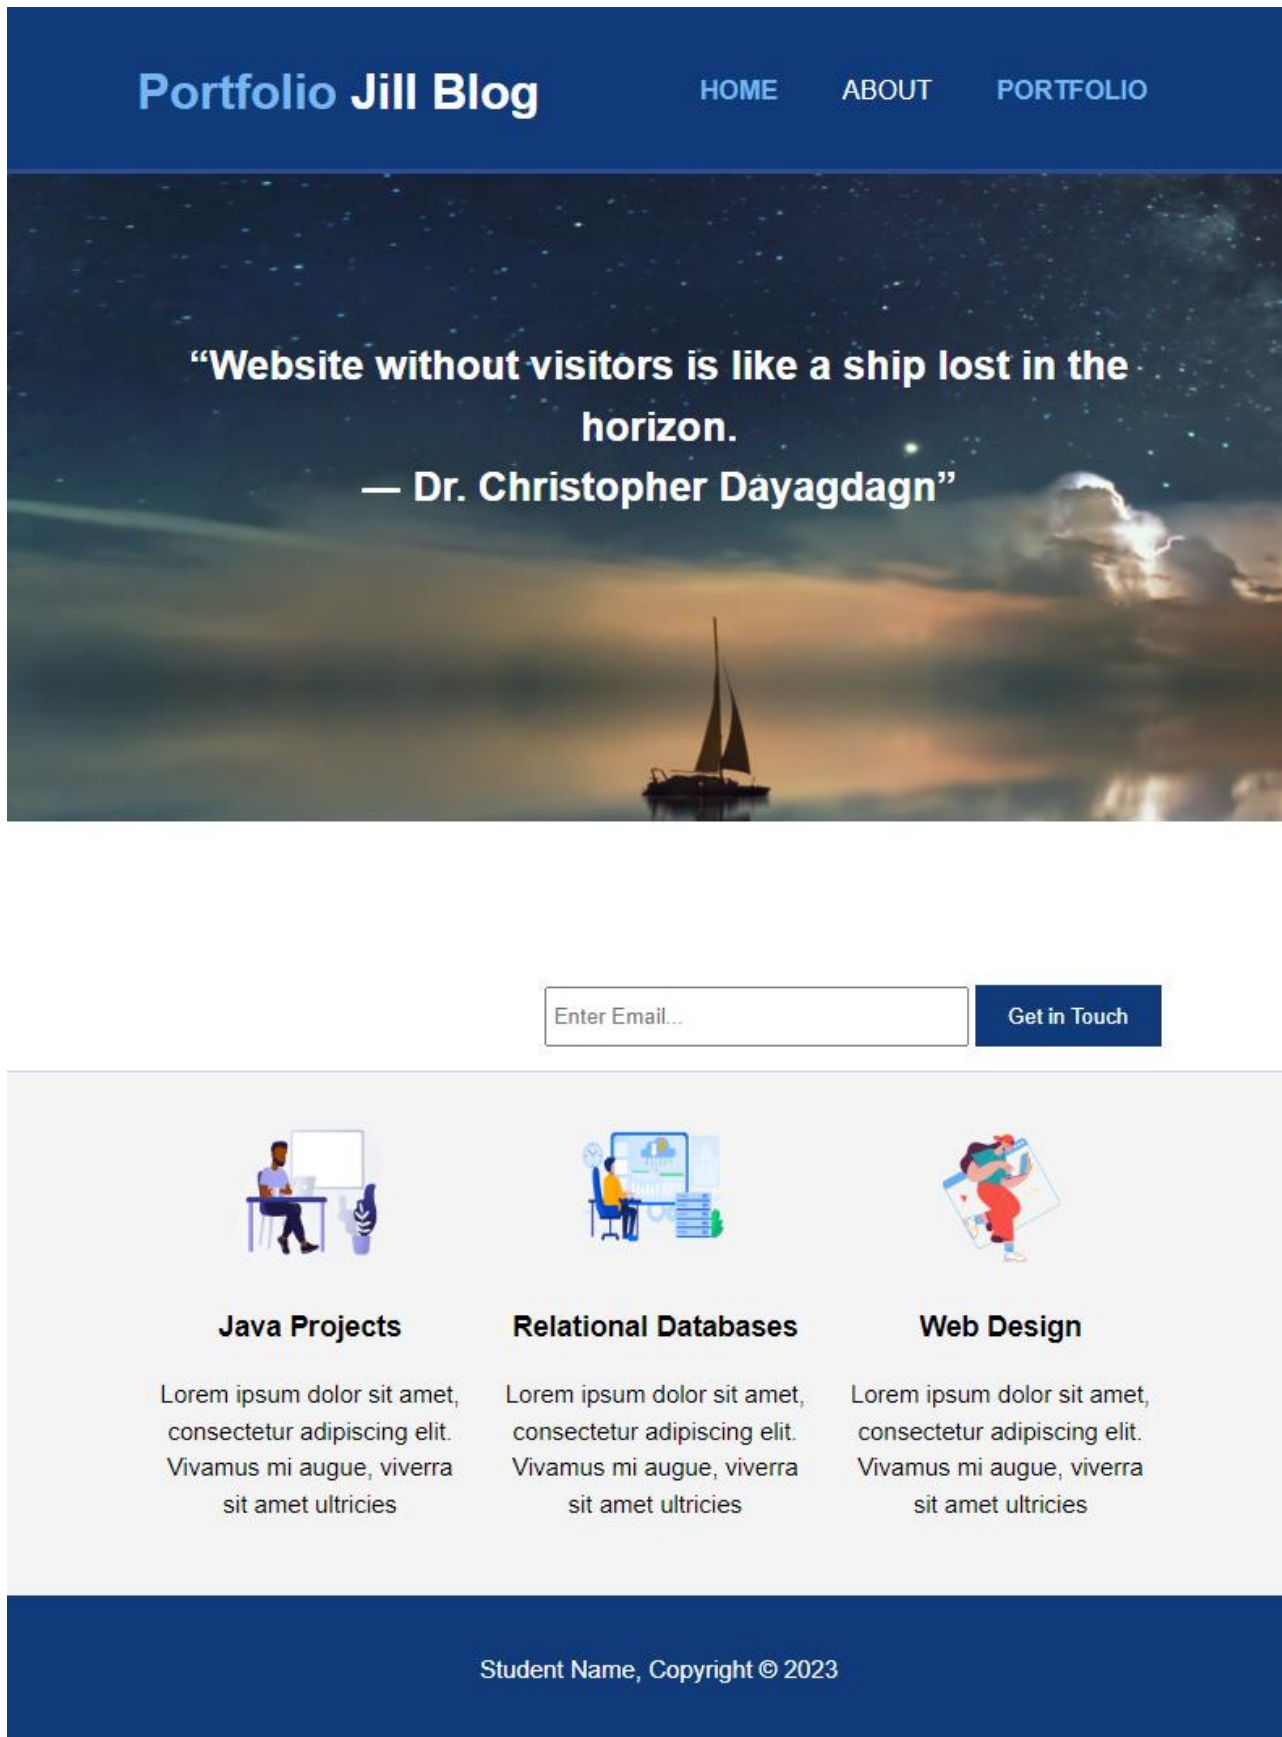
Portfolio Jill Blog

HOME ABOUT PORTFOLIO

“Website without visitors is like a ship lost in the horizon.
— Dr. Christopher Dayagdagn”

Enter Email...

Get in Touch

Java Projects

Lorem ipsum dolor sit amet, consectetur adipiscing elit. Vivamus mi augue, viverra sit amet ultricies

Relational Databases

Lorem ipsum dolor sit amet, consectetur adipiscing elit. Vivamus mi augue, viverra sit amet ultricies

Web Design

Lorem ipsum dolor sit amet, consectetur adipiscing elit. Vivamus mi augue, viverra sit amet ultricies

Student Name, Copyright © 2023